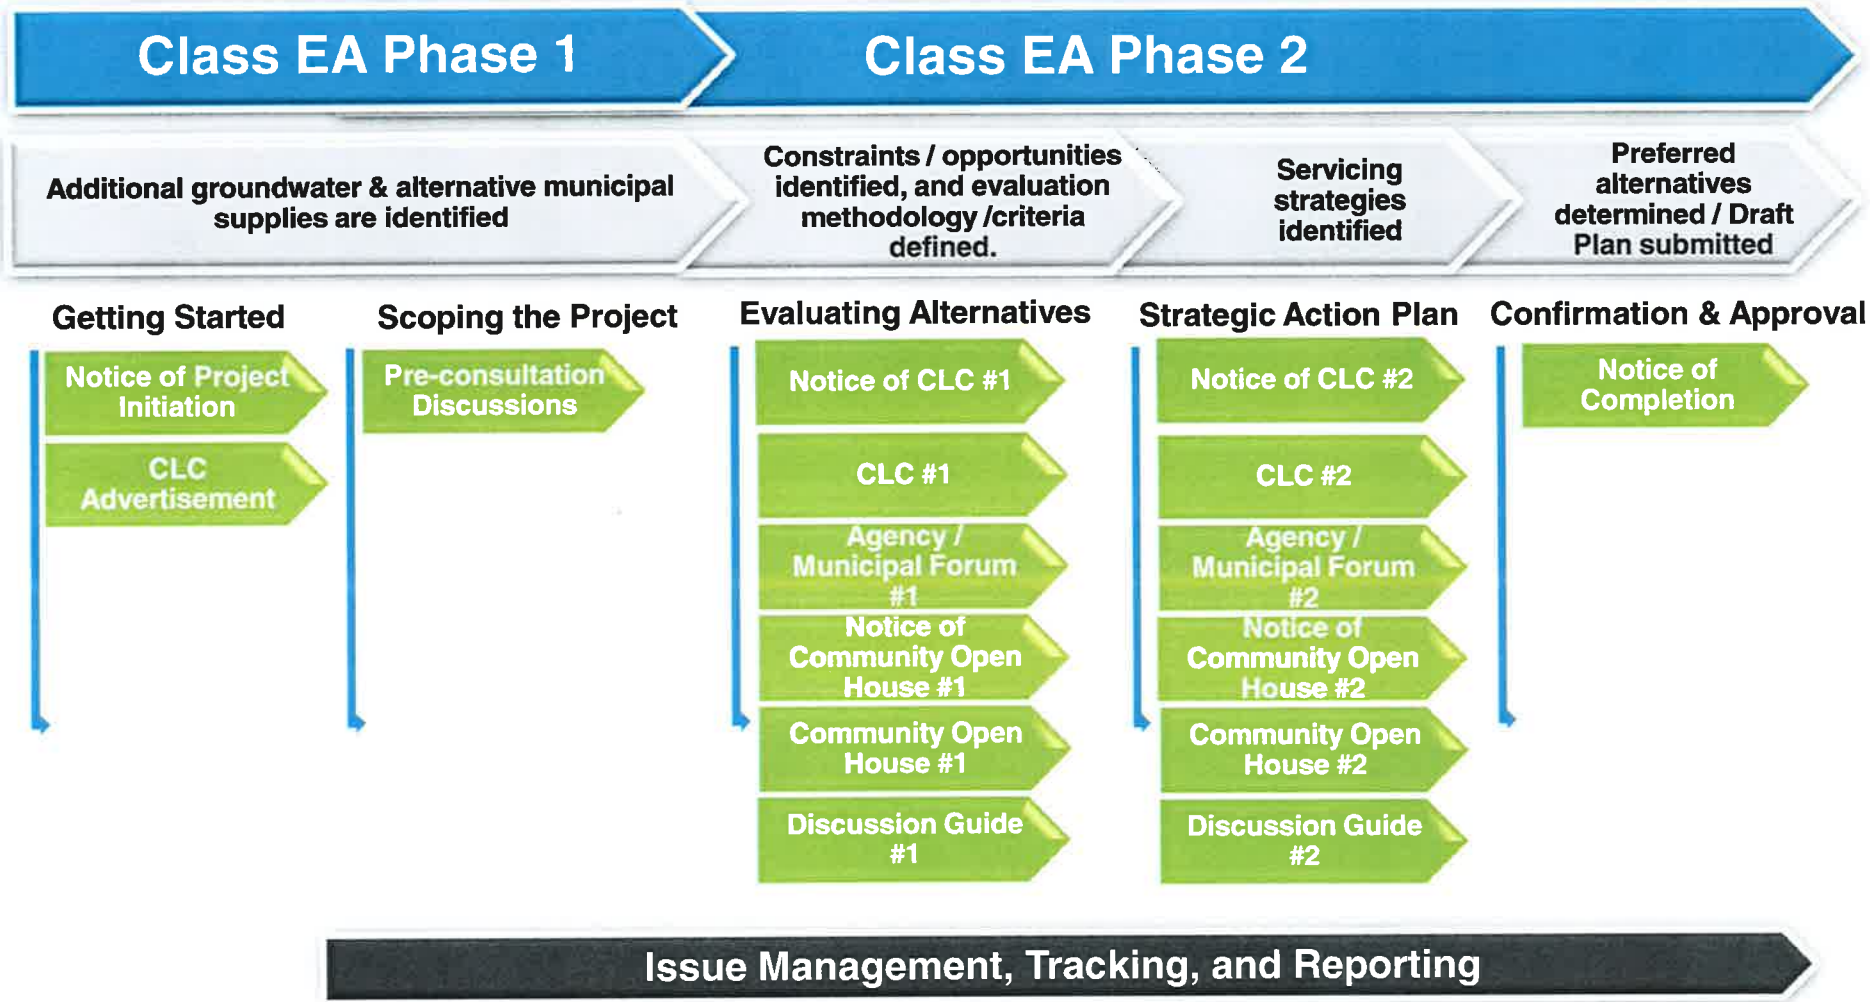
Class EA Phase 1

Class EA Phase 2

Additional groundwater & alternative municipal supplies are identified

Constraints / opportunities identified, and evaluation methodology /criteria defined.

Servicing strategies identified

Preferred alternatives determined / Draft Plan submitted

Getting Started

Notice of Project Initiation

CLC Advertisement

Scoping the Project

Pre-consultation Discussions

Evaluating Alternatives

Notice of CLC #1

CLC #1

Agency / Municipal Forum #1

Notice of Community Open House #1

Community Open House #1

Discussion Guide #1

Strategic Action Plan

Notice of CLC #2

CLC #2

Agency / Municipal Forum #2

Notice of Community Open House #2

Community Open House #2

Discussion Guide #2

Confirmation & Approval

Notice of Completion

Issue Management, Tracking, and Reporting